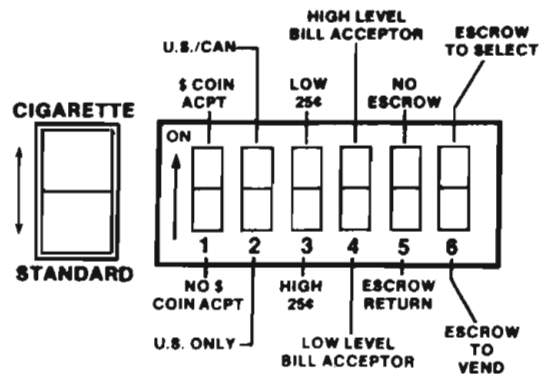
HIGH LEVEL BILL ACCEPTOR

ESCROW TO SELECT

U.S./CAN

$ COIN ACPT

LOW 25¢

NO ESCROW

CIGARETTE

ON

1 2 3 4 5 6

STANDARD

NO $ COIN ACPT

HIGH 25¢

ESCROW RETURN

U.S. ONLY

LOW LEVEL BILL ACCEPTOR

ESCROW TO VEND